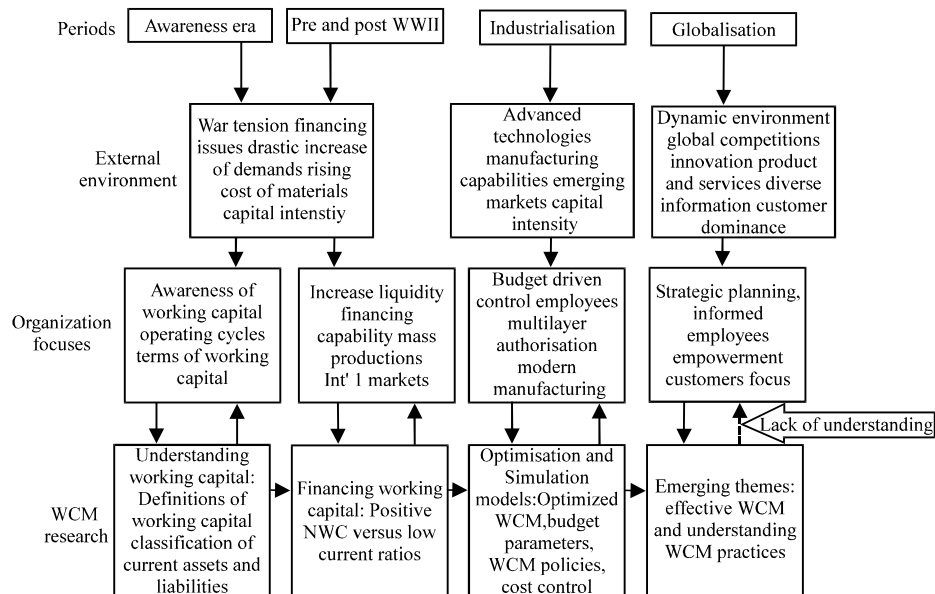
Periods

Awareness era

Pre and post WWII

Industrialisation

Globalisation

External environment

War tension financing issues drastic increase of demands rising cost of materials capital intenstiy

Advanced technologies manufacturing capabilities emerging markets capital intensity

Dynamic environment global competitions innovation product and services diverse information customer dominance

Organization focuses

Awareness of working capital operating cycles terms of working capital

Increase liquidity financing capability mass productions Int' 1 markets

Budget driven control employees multilayer authorisation modern manufacturing

Strategic planning, informed employees empowerment customers focus

Lack of understanding

WCM research

Understanding working capital: Definitions of working capital classification of current assets and liabilities

Financing working capital: Positive NWC versus low current ratios

Optimisation and Simulation models:Optimized WCM,budget parameters, WCM policies, cost control

Emerging themes: effective WCM and understanding WCM practices